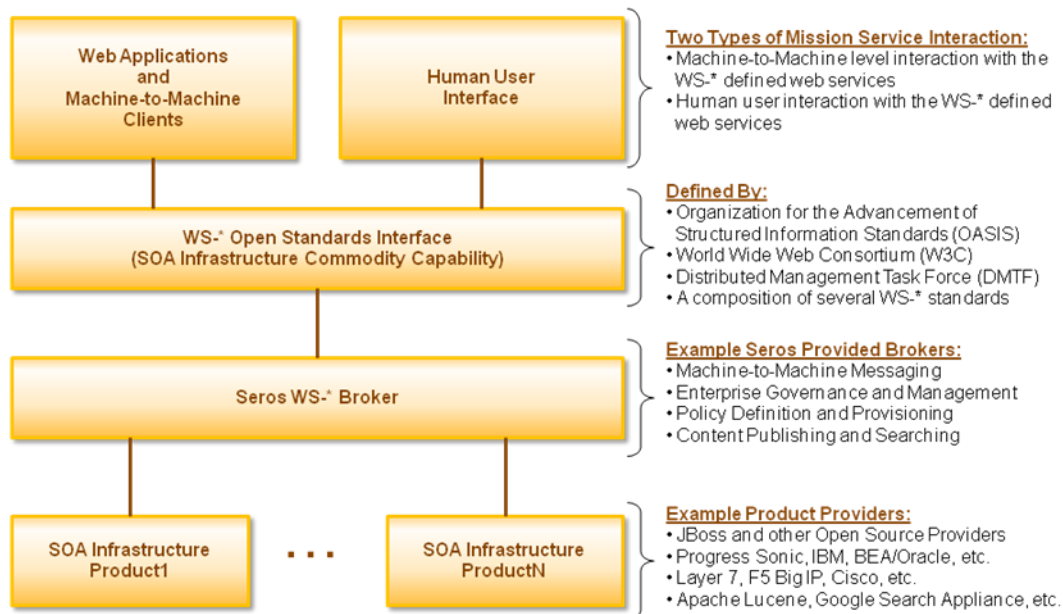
Web Applications and Machine-to-Machine Clients

Human User Interface

Two Types of Mission Service Interaction:
• Machine-to-Machine level interaction with the WS-* defined web services
• Human user interaction with the WS-* defined web services

WS-* Open Standards Interface (SOA Infrastructure Commodity Capability)

Defined By:
• Organization for the Advancement of Structured Information Standards (OASIS)
• World Wide Web Consortium (W3C)
• Distributed Management Task Force (DMTF)
• A composition of several WS-* standards

Seros WS-* Broker

Example Seros Provided Brokers:
• Machine-to-Machine Messaging
• Enterprise Governance and Management
• Policy Definition and Provisioning
• Content Publishing and Searching

SOA Infrastructure Product1

...

SOA Infrastructure ProductN

Example Product Providers:
• JBoss and other Open Source Providers
• Progress Sonic, IBM, BEA/Oracle, etc.
• Layer 7, F5 Big IP, Cisco, etc.
• Apache Lucene, Google Search Appliance, etc.